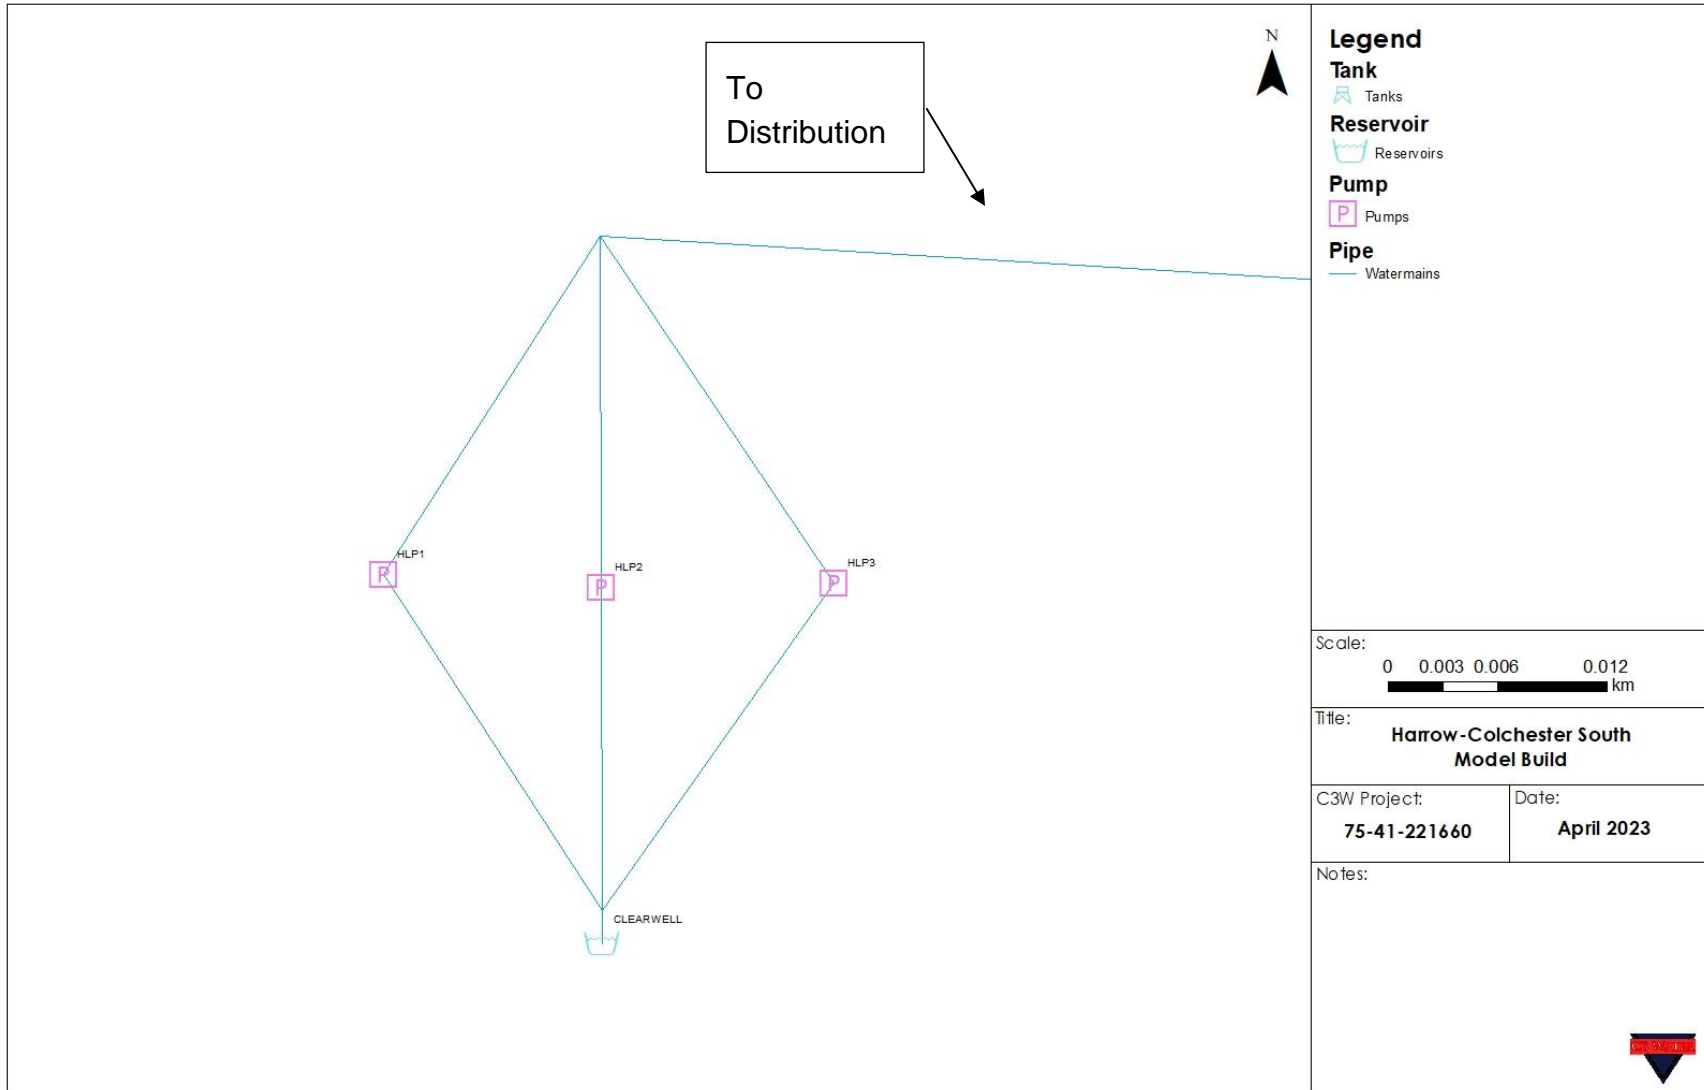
To Distribution

N

HLP1
P
HLP2
P
HLP3
P
CLEARWELL

Legend
Tank
Tanks
Reservoir
Reservoirs
Pump
P Pumps
Pipe
Watermains

Scale:
0 0.003 0.006 0.012 km

Title:
Harrow-Colchester South Model Build

C3W Project:
75-41-221660

Date:
April 2023

Notes: